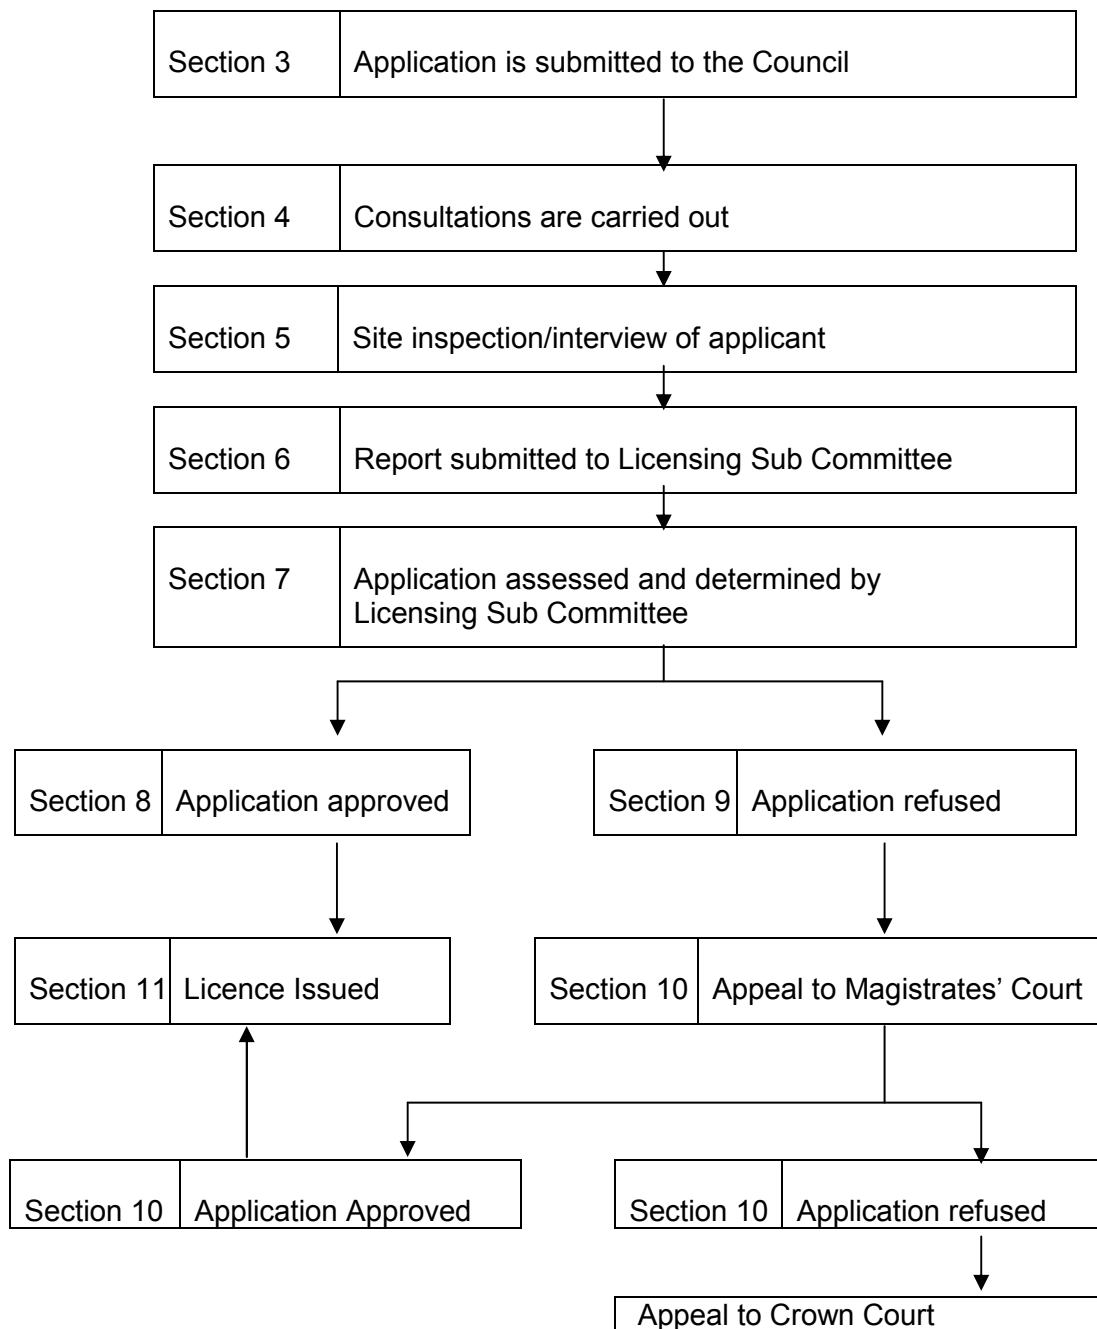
Section 3 Application is submitted to the Council

Section 4 Consultations are carried out

Section 5 Site inspection/interview of applicant

Section 6 Report submitted to Licensing Sub Committee

Section 7 Application assessed and determined by Licensing Sub Committee

Section 8 Application approved

Section 9 Application refused

Section 11 Licence Issued

Section 10 Appeal to Magistrates' Court

Section 10 Application Approved

Section 10 Application refused

Appeal to Crown Court